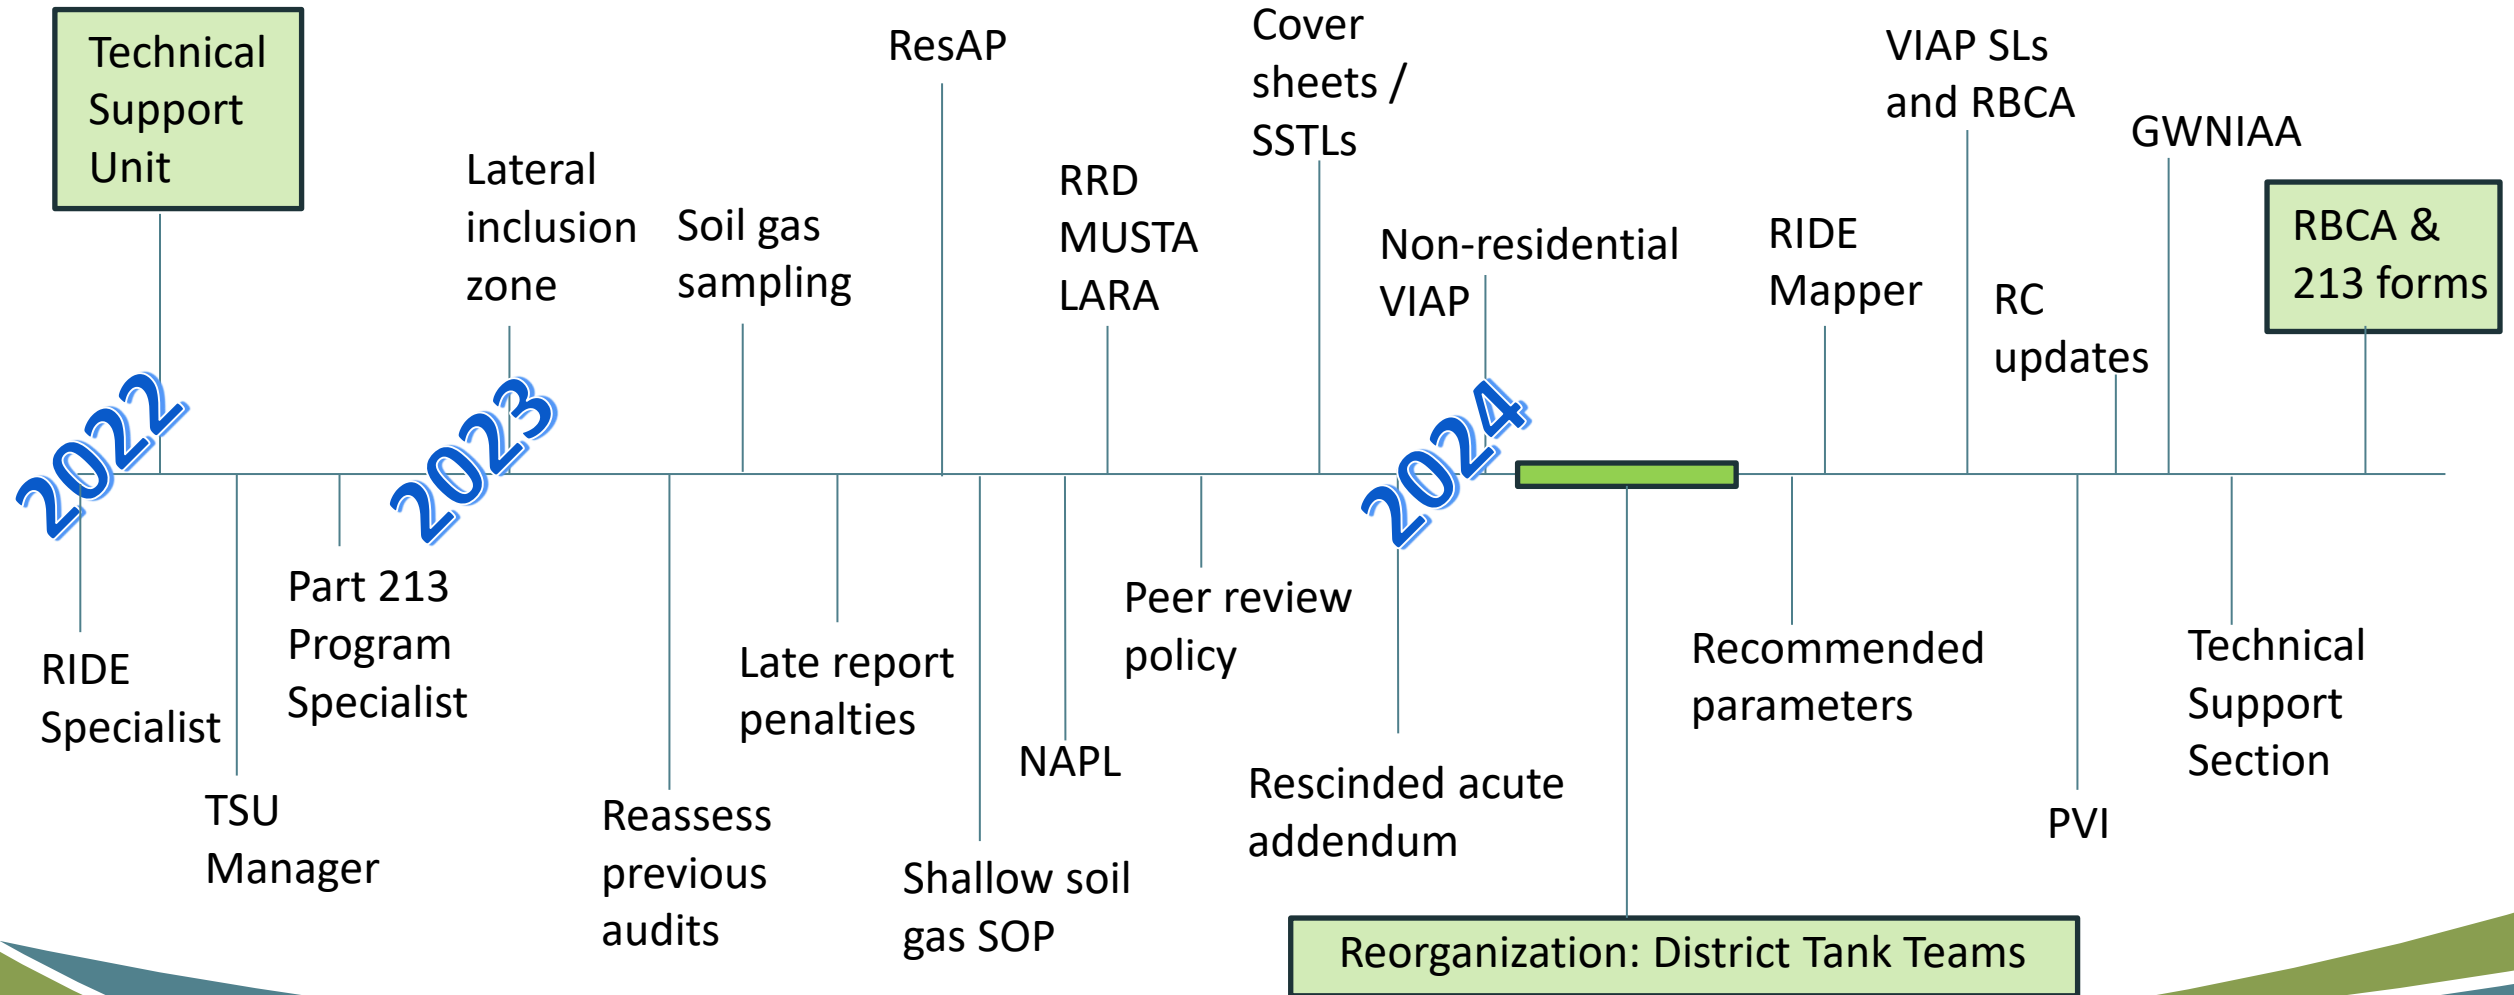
Technical Support Unit

Lateral inclusion zone

Soil gas sampling

ResAP

RRD MUSTA LARA

Cover sheets / SSTLs

Non-residential VIAP

RIDE Mapper

VIAP SLs and RBCA

RC updates

GWNIAA

RBCA & 213 forms

2022

2023

2024

RIDE Specialist

TSU Manager

Part 213 Program Specialist

Reassess previous audits

Late report penalties

Shallow soil gas SOP

NAPL

Peer review policy

Rescinded acute addendum

Recommended parameters

PVI

Technical Support Section

Reorganization: District Tank Teams